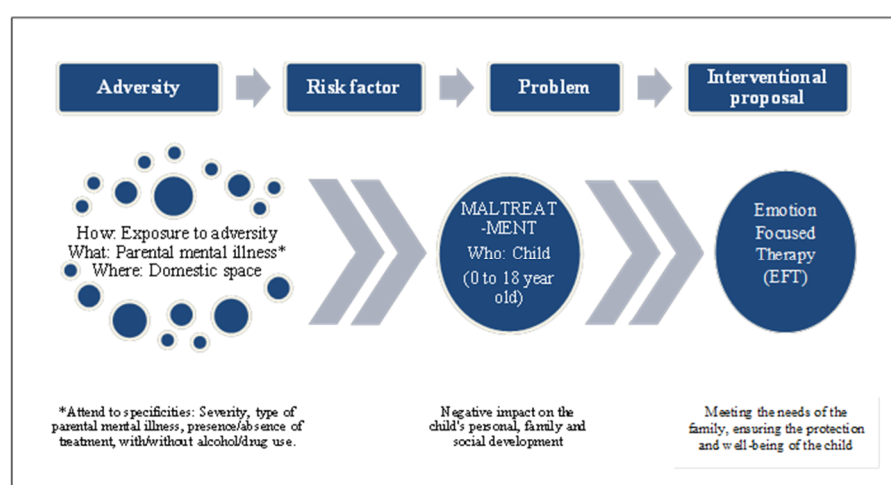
Adversity

Risk factor

Problem

Interventional proposal

How: Exposure to adversity
What: Parental mental illness*
Where: Domestic space

MALTREAT-MENT
Who: Child
(0 to 18 year old)

Emotion Focused Therapy (EFT)

*Attend to specificities: Severity, type of parental mental illness, presence/absence of treatment, with/without alcohol/drug use.

Negative impact on the child's personal, family and social development

Meeting the needs of the family, ensuring the protection and well-being of the child